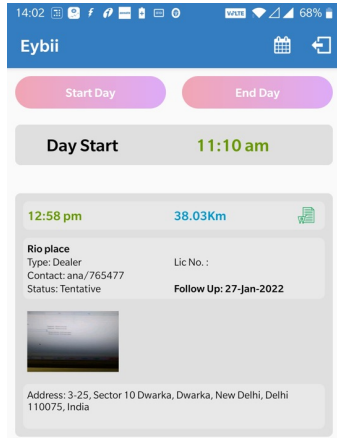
14:02 VoLTE 68%

Eybii

Start Day

End Day

Day Start 11:10 am

12:58 pm 38.03Km

Rio place
Type: Dealer
Contact: ana/765477
Status: Tentative

Lic No. :

Follow Up: 27-Jan-2022

Address: 3-25, Sector 10 Dwarka, Dwarka, New Delhi, Delhi 110075, India